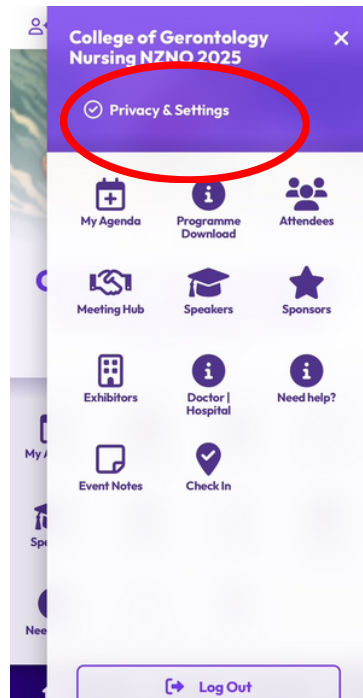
College of Gerontology Nursing NZNO 2025

×

Privacy & Settings

My Agenda

Programme Download

Attendees

Meeting Hub

Speakers

Sponsors

Exhibitors

Doctor | Hospital

Need help?

Event Notes

Check In

My A

Spe

Nee

Log Out